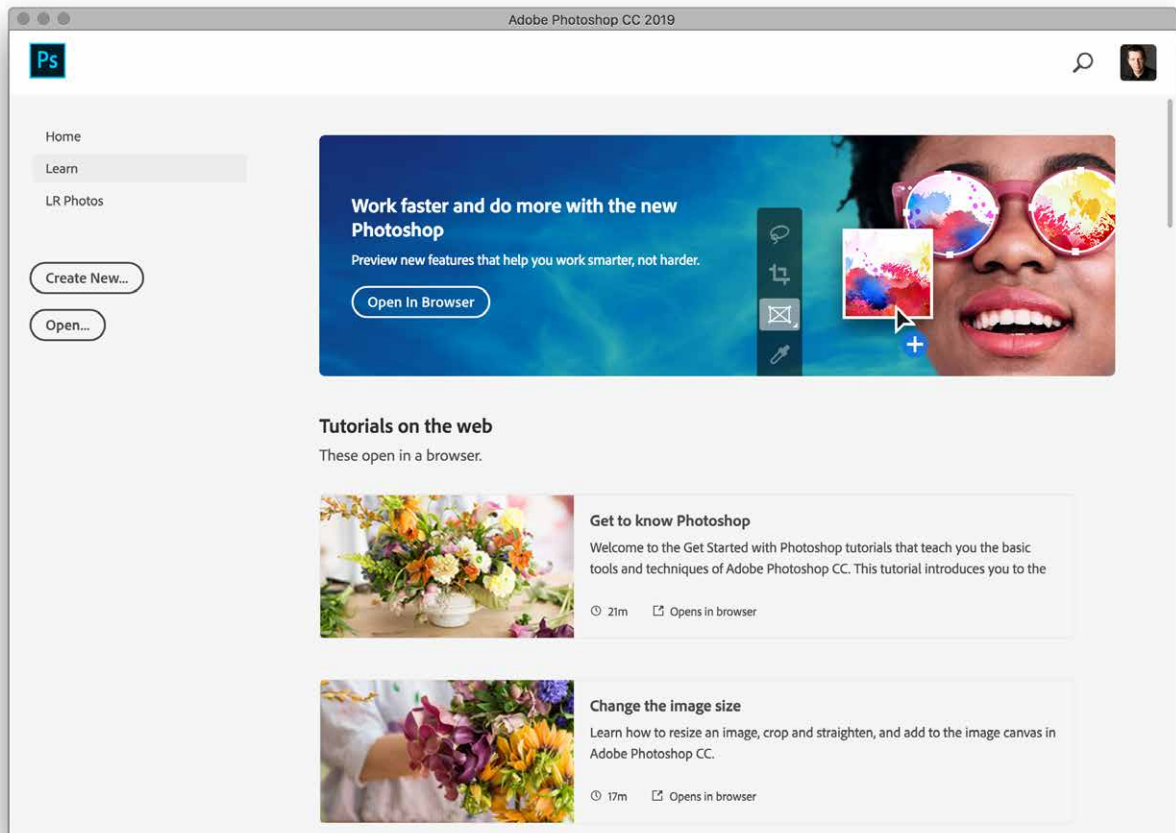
Adobe Photoshop CC 2019

Ps

Home

Learn

LR Photos

Create New...

Open...

Work faster and do more with the new Photoshop

Preview new features that help you work smarter, not harder.

Open In Browser

Tutorials on the web

These open in a browser.

Get to know Photoshop

Welcome to the Get Started with Photoshop tutorials that teach you the basic tools and techniques of Adobe Photoshop CC. This tutorial introduces you to the

21m Opens in browser

Change the image size

Learn how to resize an image, crop and straighten, and add to the image canvas in Adobe Photoshop CC.

17m Opens in browser